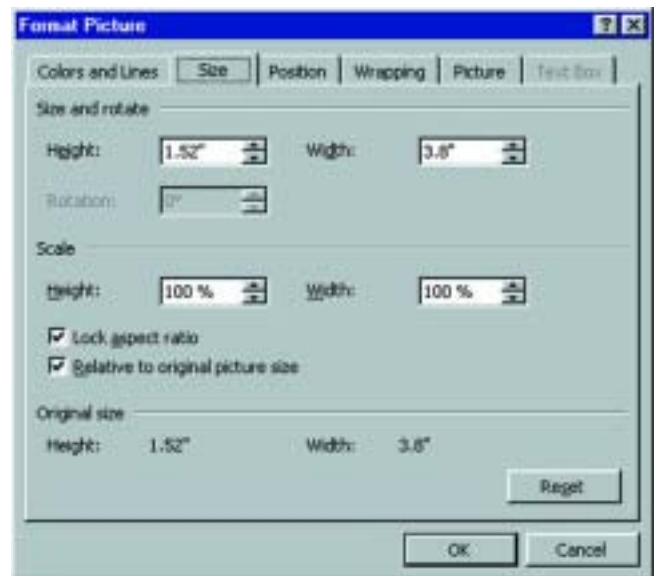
Format Picture

?

Colors and Lines | Size | Position | Wrapping | Picture | Text Box

Size and rotate

Height: 1.52"

Width: 3.8"

Rotation: 0°

Scale

Height: 100 %

Width: 100 %

Lock aspect ratio

Relative to original picture size

Original size

Height: 1.52"

Width: 3.8"

Reset

OK

Cancel